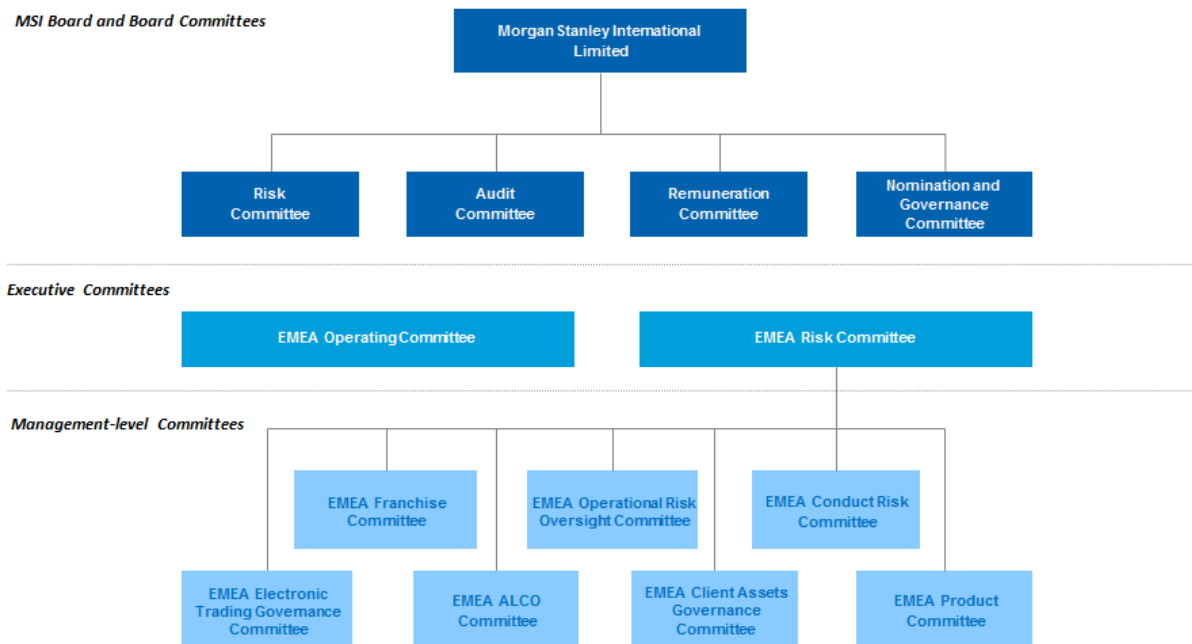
MSI Board and Board Committees

Morgan Stanley International Limited

Risk Committee

Audit Committee

Remuneration Committee

Nomination and Governance Committee

Executive Committees

EMEA Operating Committee

EMEA Risk Committee

Management-level Committees

EMEA Franchise Committee

EMEA Operational Risk Oversight Committee

EMEA Conduct Risk Committee

EMEA Electronic Trading Governance Committee

EMEA ALCO Committee

EMEA Client Assets Governance Committee

EMEA Product Committee